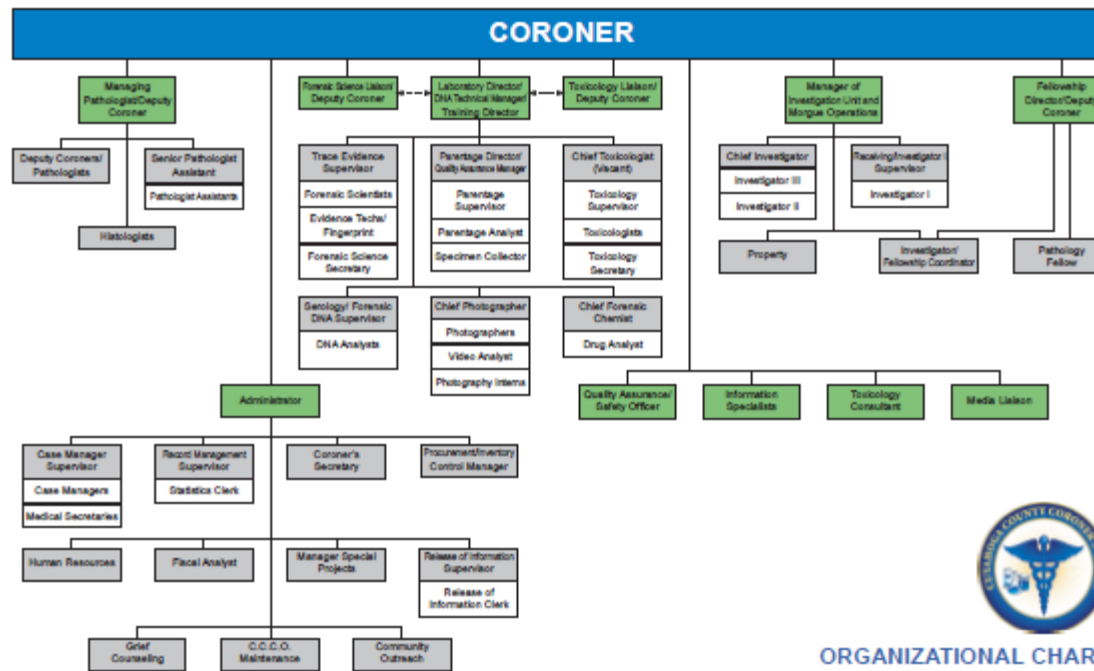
CORONER

Managing Pathologist/Deputy Coroner

Deputy Coroners/ Pathologists

Senior Pathologist Assistant

Pathologist Assistants

Histologists

Forensic Science Liaison/ Deputy Coroner

Laboratory Director/ DNA Technical Manager/ Training Director

Toxicology Liaison/ Deputy Coroner

Trace Evidence Supervisor

Forensic Scientists

Evidence Techs/ Fingerprint

Forensic Science Secretary

Parentage Director/ Quality Assurance Manager

Parentage Supervisor

Parentage Analyst

Specimen Collector

Chief Toxicologist (Vacant)

Toxicology Supervisor

Toxicologists

Toxicology Secretary

Serology/ Forensic DNA Supervisor

DNA Analysts

Chief Photographer

Photographers

Video Analyst

Photography Interns

Chief Forensic Chemist

Drug Analyst

Manager of Investigation Unit and Morgue Operations

Chief Investigator

Investigator III

Investigator II

Receiving/Investigator I Supervisor

Investigator I

Property

Investigator/ Fellowship Coordinator

Fellowship Director/Deputy Coroner

Pathology Fellow

Quality Assurance/ Safety Officer

Information Specialists

Toxicology Consultant

Media Liaison

Administrator

Case Manager Supervisor

Case Managers

Medical Secretaries

Record Management Supervisor

Statistics Clerk

Coroner's Secretary

Procurement/Inventory Control Manager

Human Resources

Fiscal Analyst

Manager Special Projects

Release of Information Supervisor

Release of Information Clerk

Grief Counseling

C.C.C.O. Maintenance

Community Outreach

CUYAHOGA COUNTY CORONER

ORGANIZATIONAL CHAR